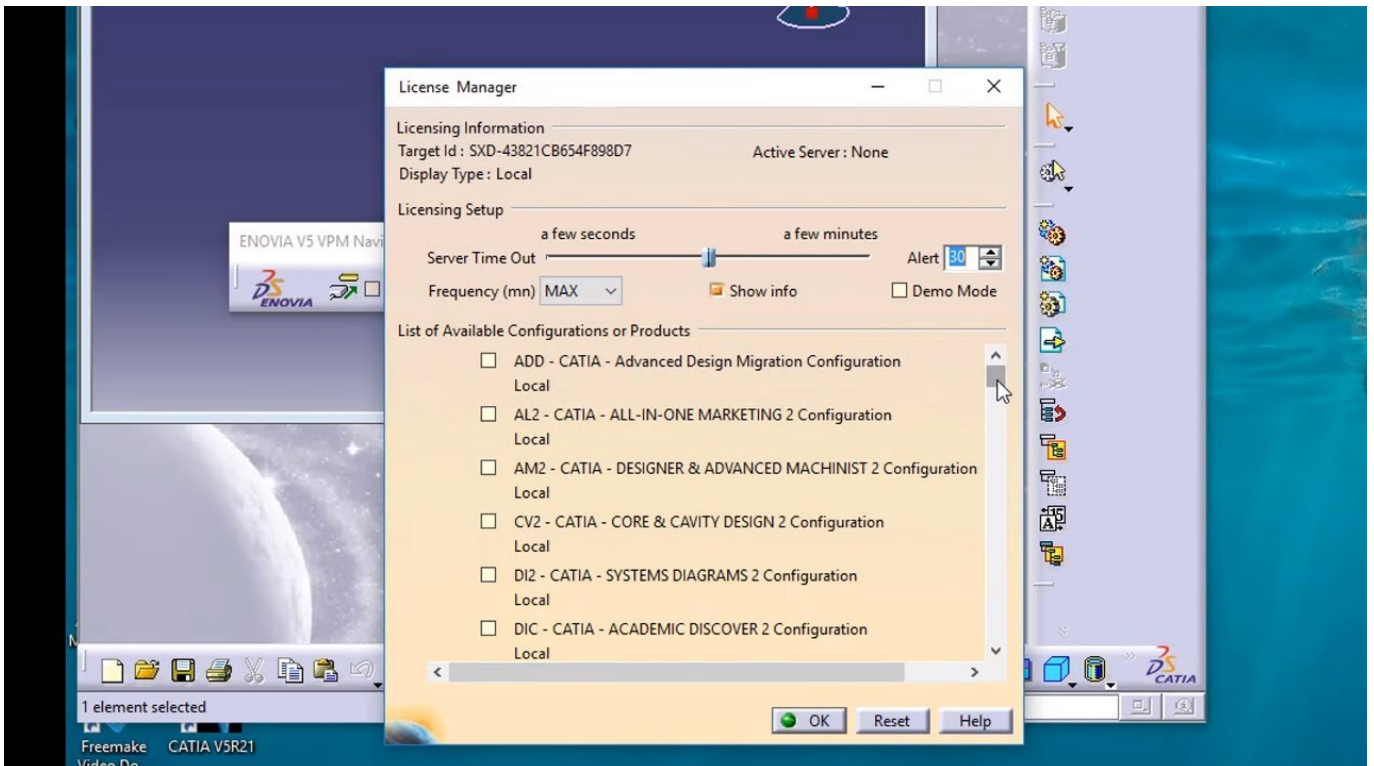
License Manager

Licensing Information
Target Id : SXD-43821CB654F898D7
Active Server : None
Display Type : Local

Licensing Setup
a few seconds
a few minutes
Server Time Out
Alert 30
Frequency (mn) MAX
Show info
Demo Mode

List of Available Configurations or Products
ADD - CATIA - Advanced Design Migration Configuration
Local
AL2 - CATIA - ALL-IN-ONE MARKETING 2 Configuration
Local
AM2 - CATIA - DESIGNER & ADVANCED MACHINIST 2 Configuration
Local
CV2 - CATIA - CORE & CAVITY DESIGN 2 Configuration
Local
DI2 - CATIA - SYSTEMS DIAGRAMS 2 Configuration
Local
DIC - CATIA - ACADEMIC DISCOVER 2 Configuration
Local

OK
Reset
Help

ENOVIA V5 VPM Navi
ENOVIA
CATIA
1 element selected
Freemake Video Do
CATIA V5R21